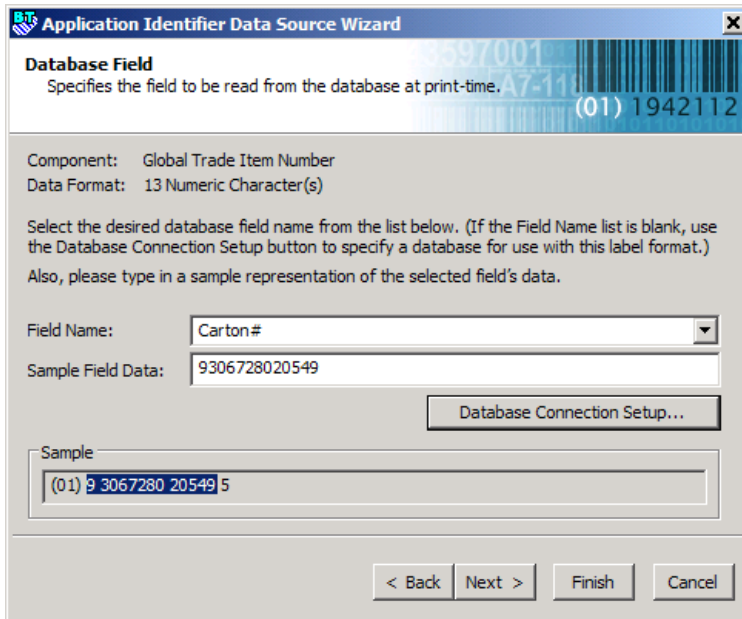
Application Identifier Data Source Wizard

Database Field
Specifies the field to be read from the database at print-time.

3597001
A7-118
(01) 1942112

Component: Global Trade Item Number
Data Format: 13 Numeric Character(s)

Select the desired database field name from the list below. (If the Field Name list is blank, use the Database Connection Setup button to specify a database for use with this label format.)

Also, please type in a sample representation of the selected field's data.

Field Name: Carton#
Sample Field Data: 9306728020549

Database Connection Setup...

Sample
(01) 9 3067280 20549 5

< Back  Next >  Finish  Cancel